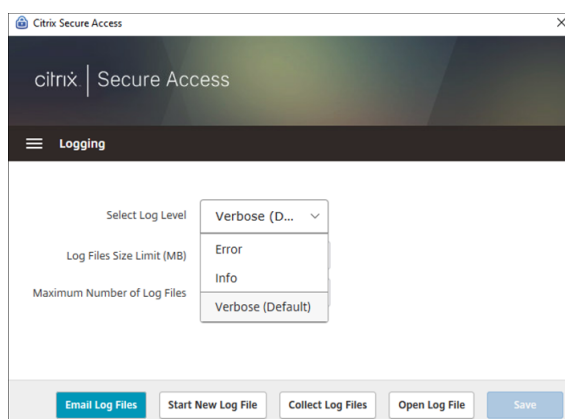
Citrix Secure Access

citrix | Secure Access

Logging

Select Log Level
Verbose (D...

Log Files Size Limit (MB)

Maximum Number of Log Files

Error
Info
Verbose (Default)

Email Log Files
Start New Log File
Collect Log Files
Open Log File
Save